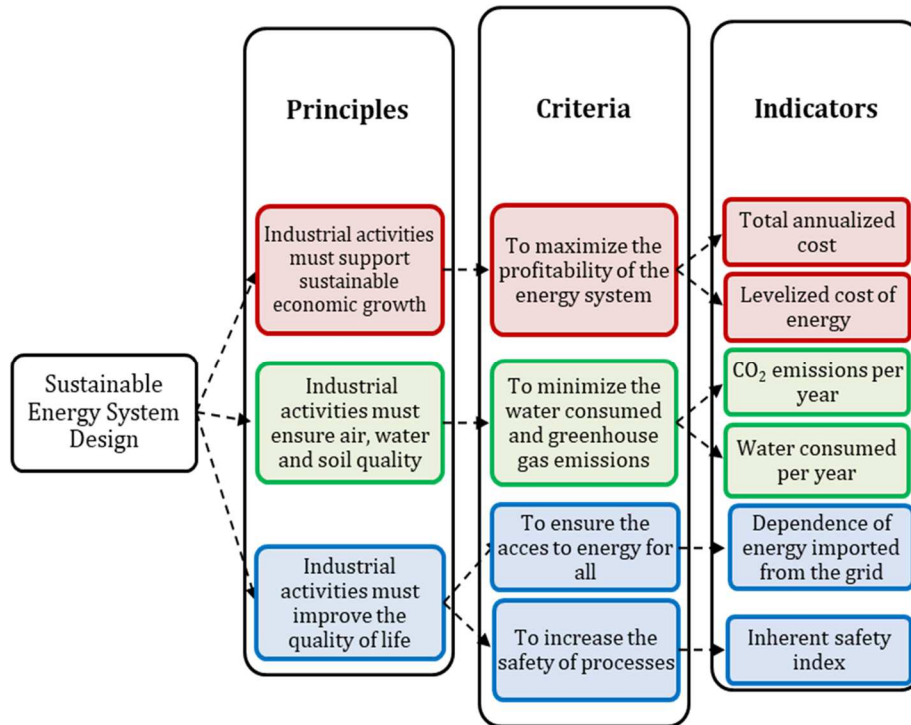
Sustainable Energy System Design

Principles

Industrial activities must support sustainable economic growth

Industrial activities must ensure air, water and soil quality

Industrial activities must improve the quality of life

Criteria

To maximize the profitability of the energy system

To minimize the water consumed and greenhouse gas emissions

To ensure the acces to energy for all

To increase the safety of processes

Indicators

Total annualized cost

Levelized cost of energy

$CO_2$ emissions per year

Water consumed per year

Dependence of energy imported from the grid

Inherent safety index